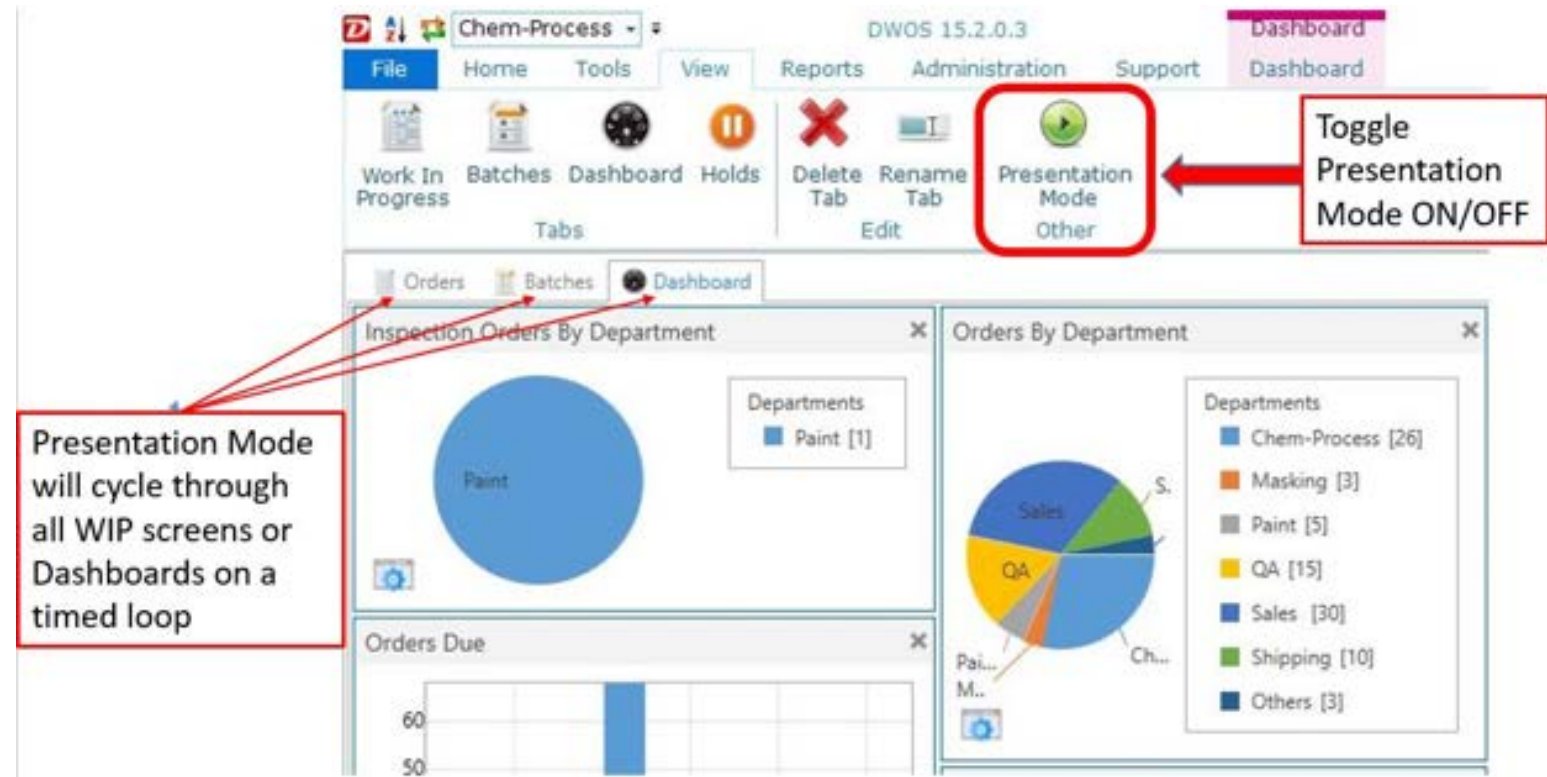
Chem-Process
DWOS 15.2.0.3
Dashboard
File Home Tools View Reports Administration Support Dashboard

Work In Progress Batches Dashboard Holds
Tabs
Delete Tab Rename Tab
Edit
Presentation Mode
Other

Toggle Presentation Mode ON/OFF

Orders Batches Dashboard

Inspection Orders By Department
Paint
Departments
Paint [1]

Orders By Department
Sales
S.
QA
Pai...
M..
Ch...
Departments
Chem-Process [26]
Masking [3]
Paint [5]
QA [15]
Sales [30]
Shipping [10]
Others [3]

Orders Due
60
50

Presentation Mode will cycle through all WIP screens or Dashboards on a timed loop